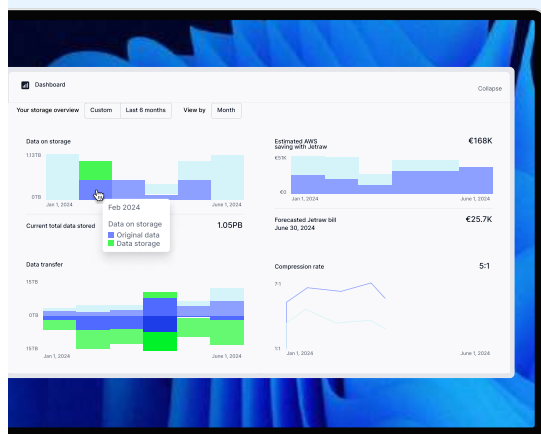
Dashboard

Collapse

Your storage overview

Custom

Last 6 months

View by

Month

Data on storage

1.13TB

0TB

Jan 1, 2024

June 1, 2024

Feb 2024

Data on storage

Original data

Data storage

Current total data stored

1.05PB

Estimated AWS saving with Jetraw

€168K

€51K

€0

Jan 1, 2024

June 1, 2024

Forecasted Jetraw bill June 30, 2024

€25.7K

Data transfer

15TB

0TB

15TB

Jan 1, 2024

June 1, 2024

Compression rate

5:1

7:1

1:1

Jan 1, 2024

June 1, 2024